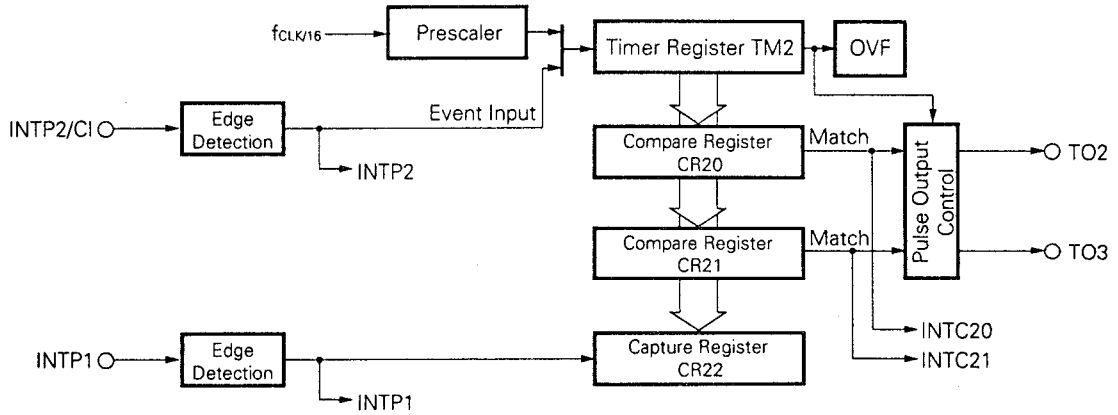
$f_{CLK/16}$

Prescaler

Timer Register TM2

OVF

INTP2/CI

Edge Detection

Event Input

INTP2

Compare Register CR20

Match

Pulse Output Control

TO2

Compare Register CR21

Match

TO3

INTC20

INTC21

INTP1

Edge Detection

Capture Register CR22

INTP1